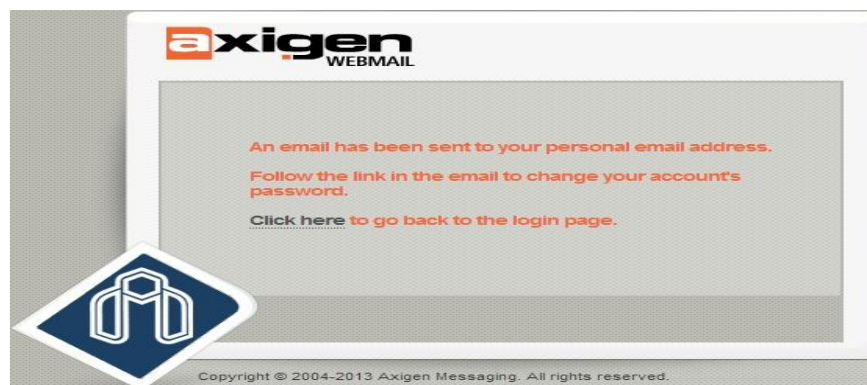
axigen
WEBMAIL

An email has been sent to your personal email address.

Follow the link in the email to change your account's password.

Click here to go back to the login page.

Copyright © 2004-2013 Axigen Messaging. All rights reserved.